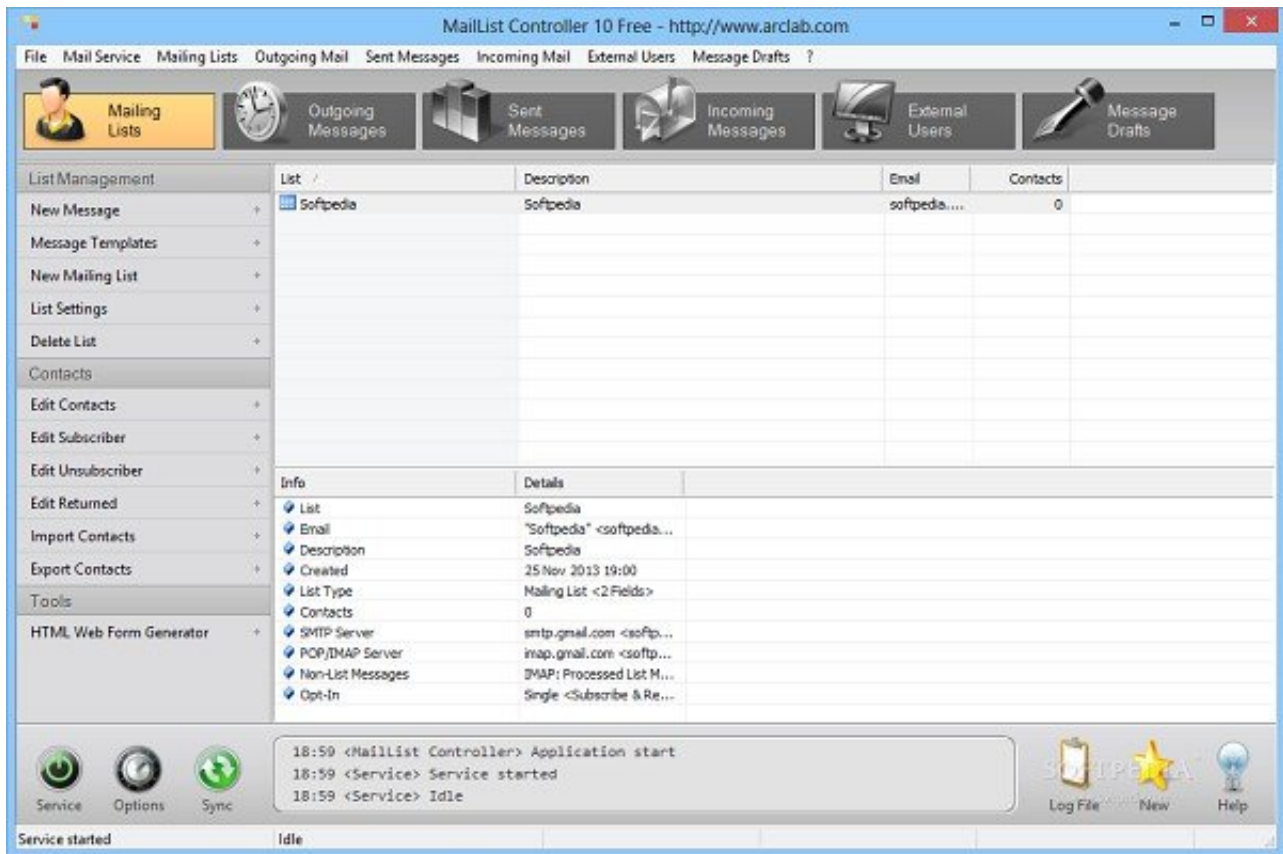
MailList Controller 10 Free - http://www.arclab.com

File Mail Service Mailing Lists Outgoing Mail Sent Messages Incoming Mail External Users Message Drafts ?

Mailing Lists
Outgoing Messages
Sent Messages
Incoming Messages
External Users
Message Drafts

List Management
New Message
Message Templates
New Mailing List
List Settings
Delete List
Contacts
Edit Contacts
Edit Subscriber
Edit Unsubscriber
Edit Returned
Import Contacts
Export Contacts
Tools
HTML Web Form Generator

| List | Description | Email | Contacts |
|---|---|---|---|
| Softpedia | Softpedia | softpedia.... | 0 |

| Info | Details |
|---|---|
| List | Softpedia |
| Email | "Softpedia" <softpedia... |
| Description | Softpedia |
| Created | 25 Nov 2013 19:00 |
| List Type | Mailing List <2 Fields> |
| Contacts | 0 |
| SMTP Server | smtp.gmail.com <softp... |
| POP/IMAP Server | imap.gmail.com <softp... |
| Non-List Messages | IMAP: Processed List M... |
| Opt-In | Single <Subscribe & Re... |

Service Options Sync

18:59 <MailList Controller> Application start
18:59 <Service> Service started
18:59 <Service> Idle

SOFTPEDIA
Log File New Help

Service started
Idle